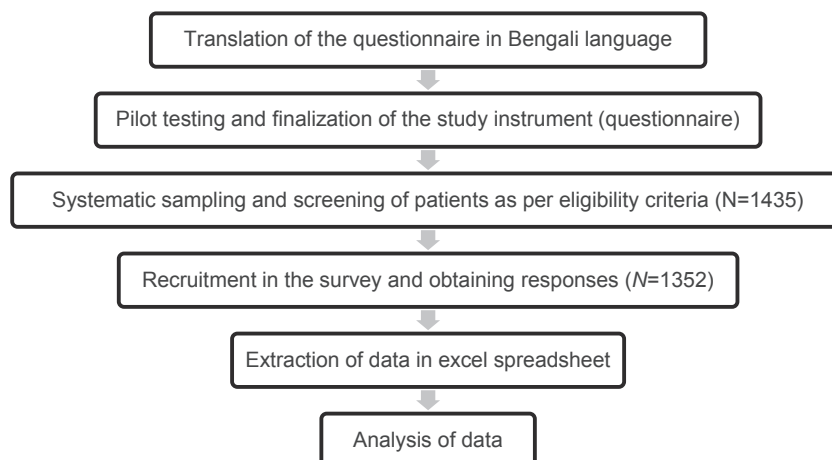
Translation of the questionnaire in Bengali language

Pilot testing and finalization of the study instrument (questionnaire)

Systematic sampling and screening of patients as per eligibility criteria (N=1435)

Recruitment in the survey and obtaining responses (*N*=1352)

Extraction of data in excel spreadsheet

Analysis of data